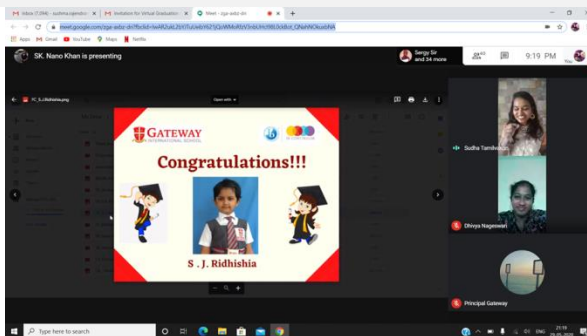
Inbox (7,094) - sushma.rajendran | Invitation for Virtual Graduation | Meet - zga-adsz-dri | +

meet.google.com/zga-adsz-dri

Apps | Gmail | YouTube | Maps | Netflix

SK. Nano Khan is presenting

Sergy Sir and 34 more

9:19 PM

You

FC_S.J.Ridhishia.png

Open with

GATEWAY
THE INTERNATIONAL SCHOOL

Congratulations!!!

S . J. Ridhishia

Sudha Tamilvanan

Dhivya Nagesvari

Principal Gateway

Type here to search

21:19
ENG